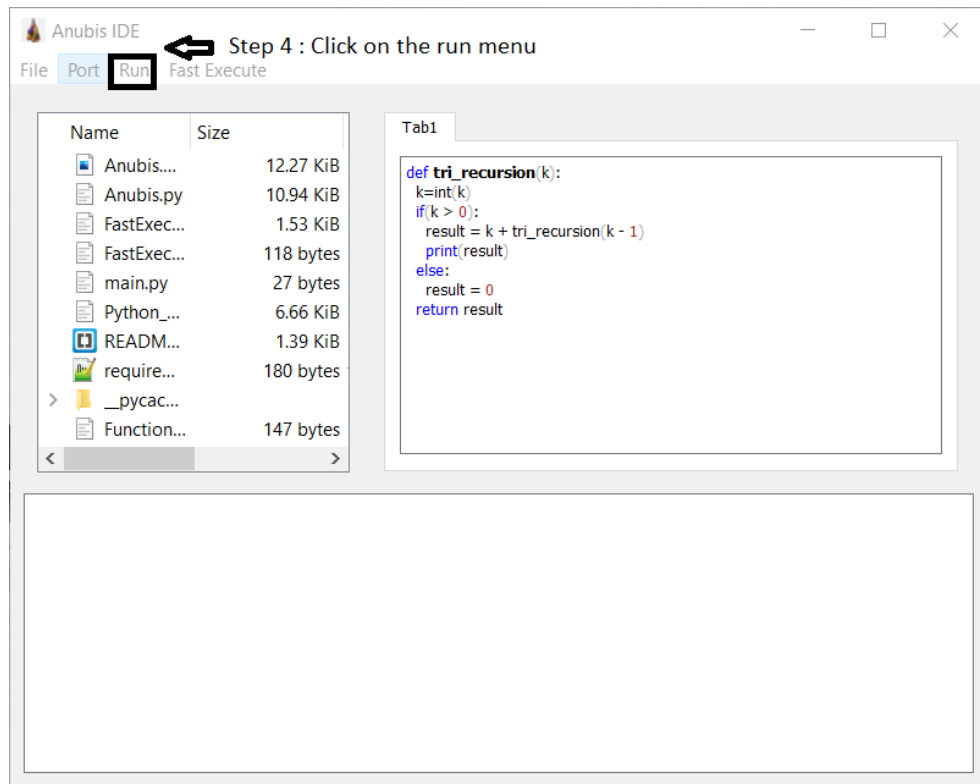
Anubis IDE

Step 4 : Click on the run menu

File Port Run Fast Execute

| Name | Size |
|---|---|
| Anubis.... | 12.27 KiB |
| Anubis.py | 10.94 KiB |
| FastExec... | 1.53 KiB |
| FastExec... | 118 bytes |
| main.py | 27 bytes |
| Python_... | 6.66 KiB |
| READM... | 1.39 KiB |
| require... | 180 bytes |
| __pycac... | |
| Function... | 147 bytes |

Tab1

def tri_recursion(k):
  k=int(k)
  if(k > 0):
    result = k + tri_recursion(k - 1)
    print(result)
  else:
    result = 0
  return result